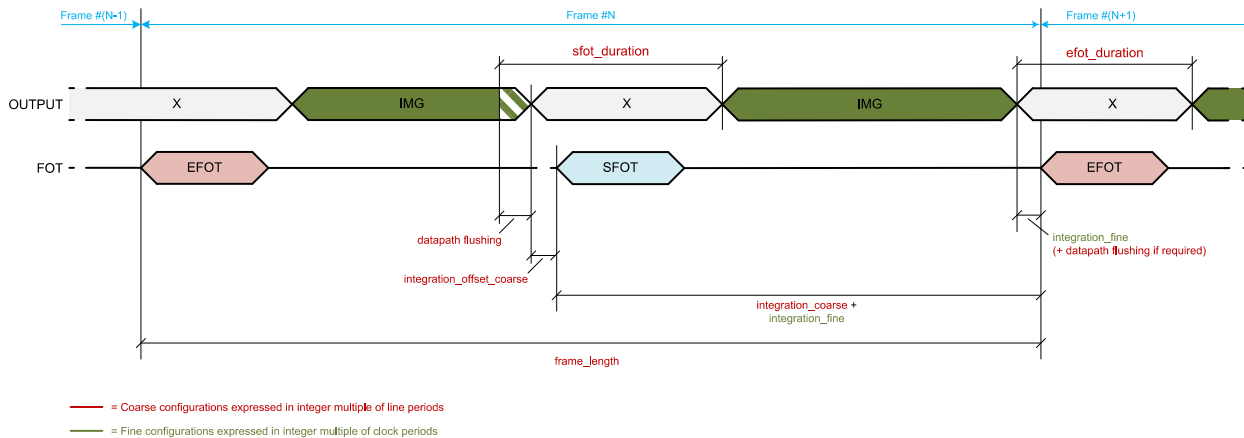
Frame #(N-1)

Frame #N

Frame #(N+1)

sfot_duration

efot_duration

OUTPUT

X

IMG

X

IMG

X

FOT

EFOT

SFOT

EFOT

datapath flushing

integration_offset_coarse

integration_fine
(+ datapath flushing if required)

integration_coarse +
integration_fine

frame_length

= Coarse configurations expressed in integer multiple of line periods

= Fine configurations expressed in integer multiple of clock periods